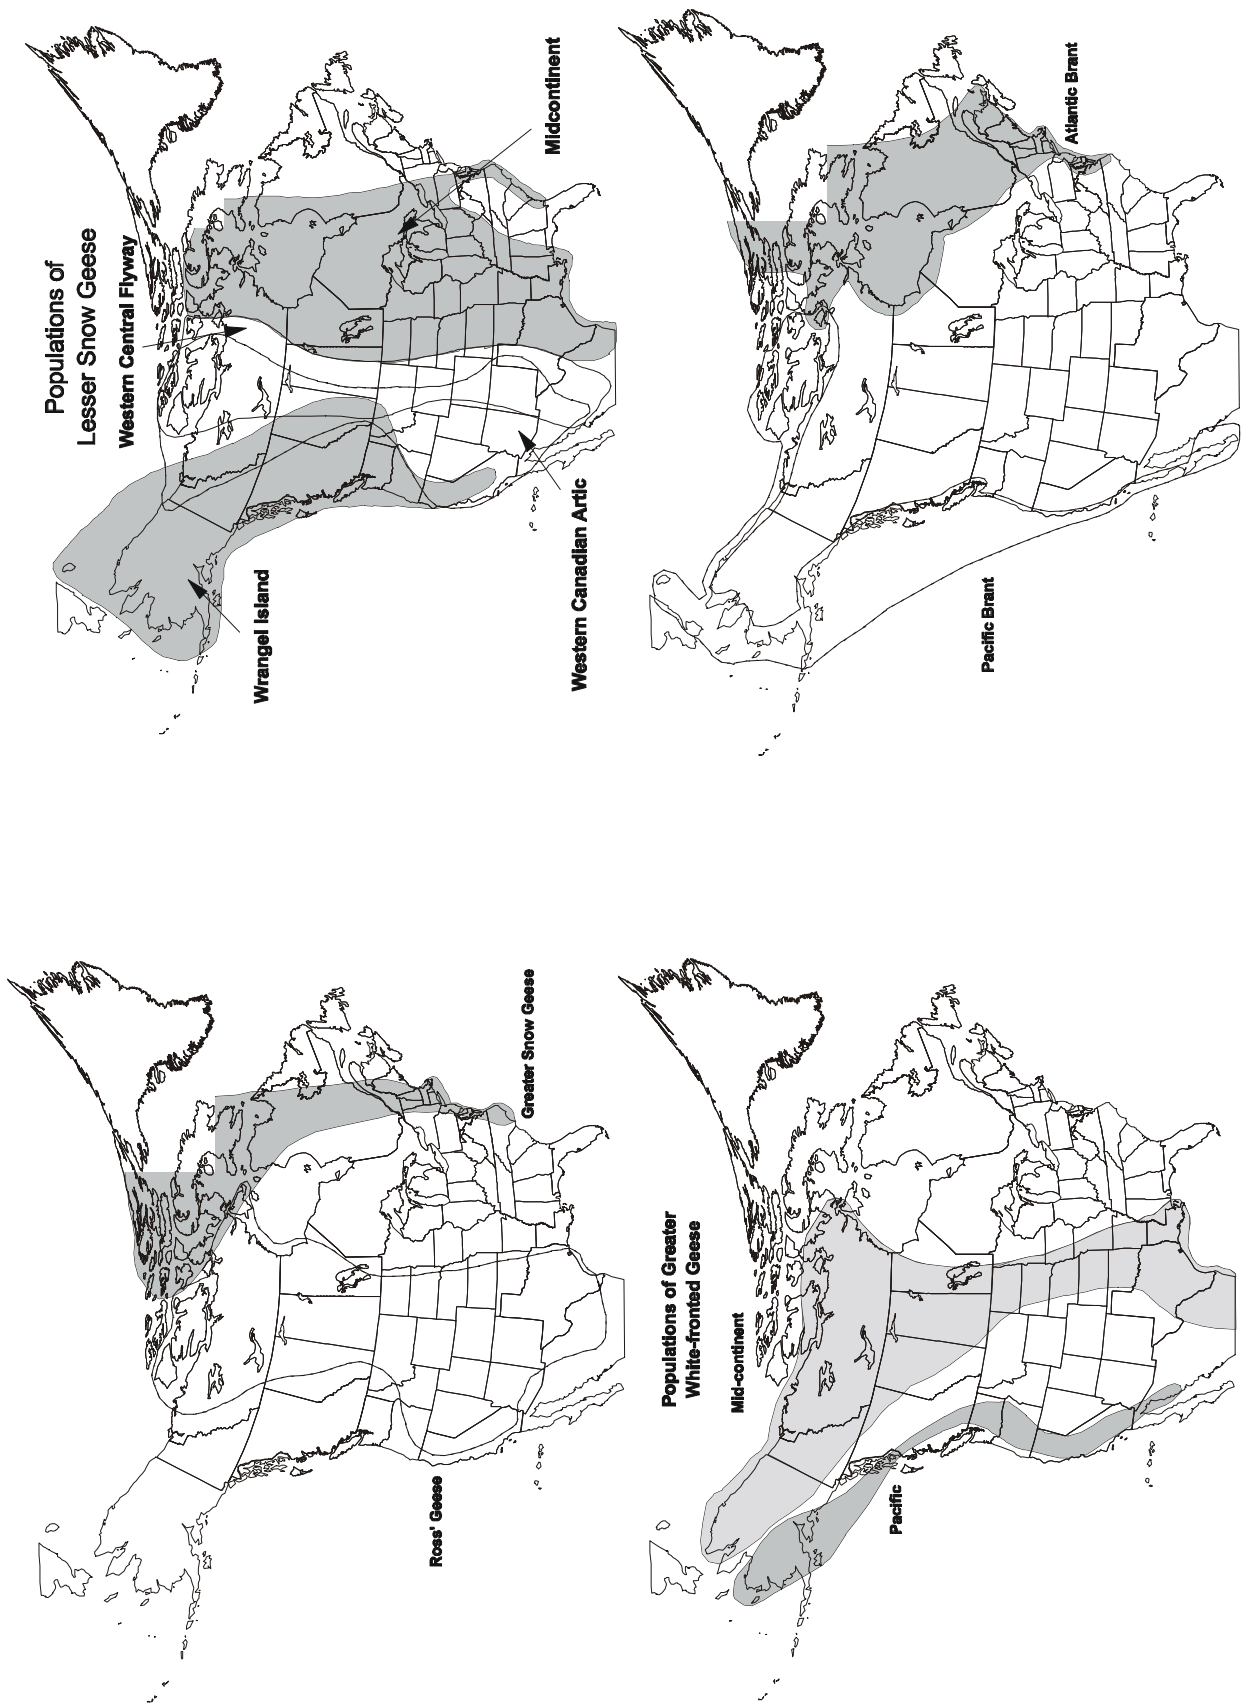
Populations of Lesser Snow Geese

Western Central Flyway

Midcontinent

Wrangel Island

Western Canadian Artic

Pacific Brant

Atlantic Brant

Ross' Geese

Greater Snow Geese

Populations of Greater White-fronted Geese

Mid-continent

Pacific